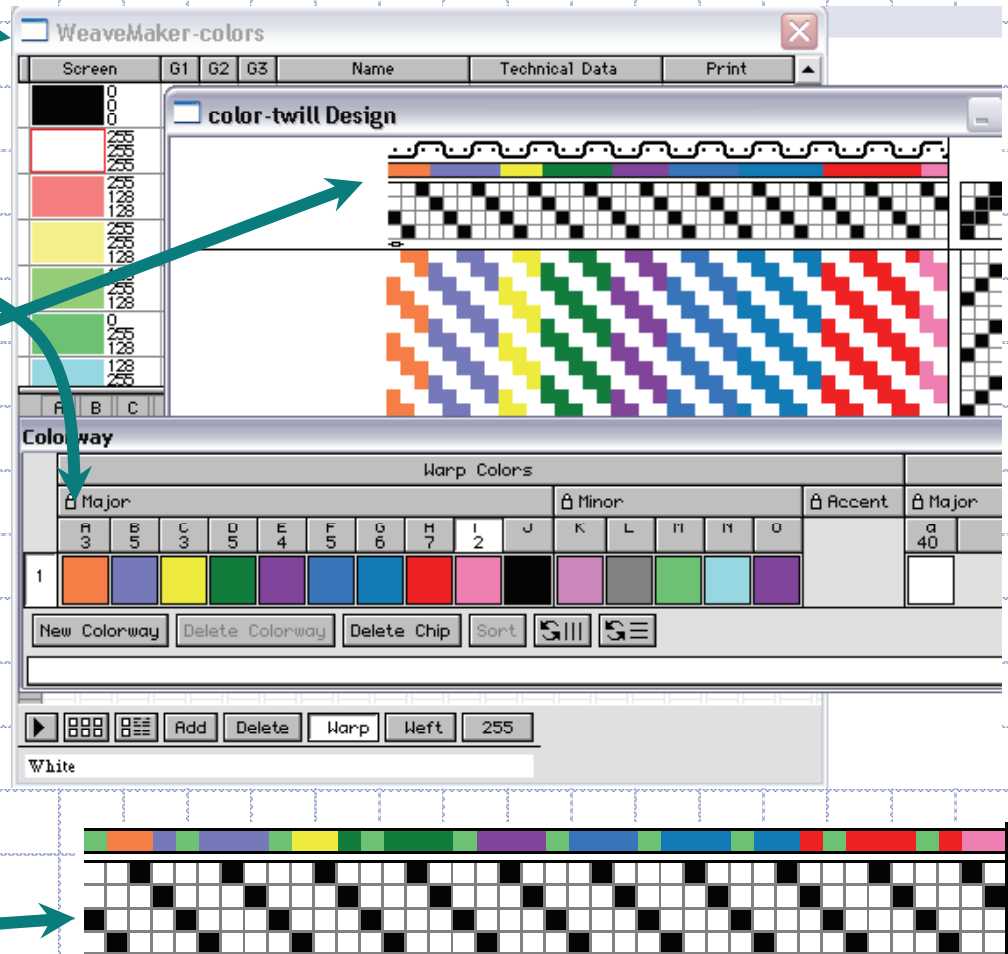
WeaveMaker-colors

| Screen | G1 | G2 | G3 | Name | Technical Data | Print |
|---|---|---|---|---|---|---|
| 0 0 0 | | | | | | |
| 255 255 255 | | | | | | |
| 255 128 128 | | | | | | |
| 255 255 128 | | | | | | |
| 128 255 128 | | | | | | |
| 0 255 128 | | | | | | |
| 128 255 | | | | | | |

A B C

color-twill Design

Colorway

Warp Colors

Major | Minor | Accent | Major

| A 3 | B 5 | C 3 | D 5 | E 4 | F 5 | G 6 | H 7 | I 2 | J | K | L | M | N | O | a 40 |
|---|---|---|---|---|---|---|---|---|---|---|---|---|---|---|---|
| 1 | | | | | | | | | | | | | | | |

New Colorway | Delete Colorway | Delete Chip | Sort

Add | Delete | Warp | Weft | 255

White